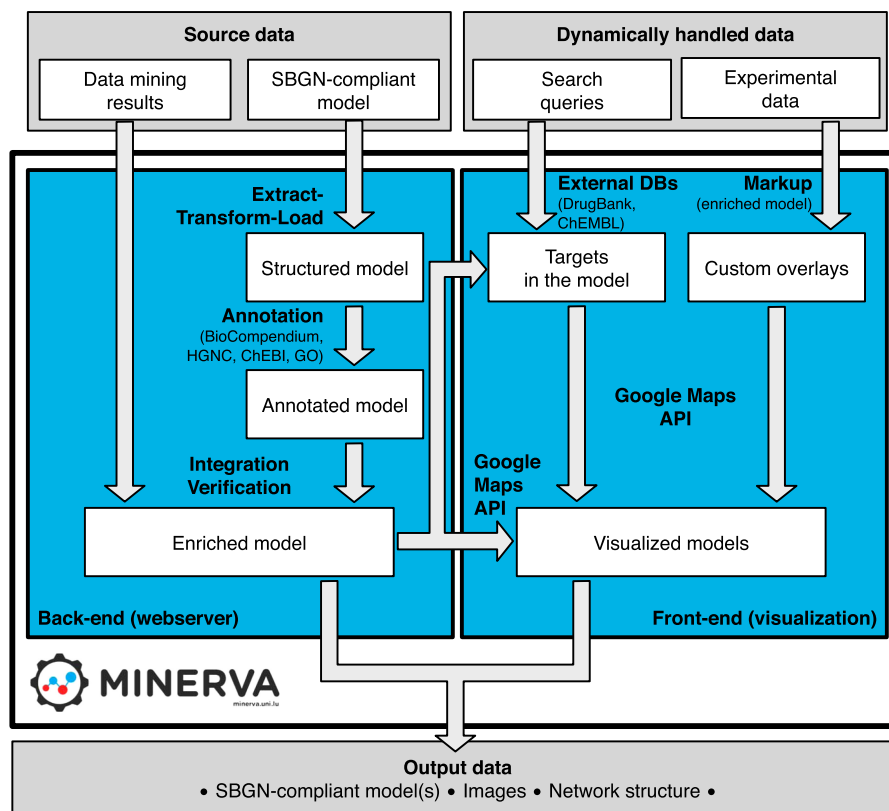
Source data

Data mining results

SBGN-compliant model

Dynamically handled data

Search queries

Experimental data

Extract-Transform-Load

Structured model

Annotation
(BioCompendium, HGNC, ChEBI, GO)

Annotated model

Integration Verification

Enriched model

Back-end (webserver)

External DBs
(DrugBank, ChEMBL)

Markup
(enriched model)

Targets in the model

Custom overlays

Google Maps API

Google Maps API

Visualized models

Front-end (visualization)

MINERVA
minerva.uni.lu

Output data
• SBGN-compliant model(s) • Images • Network structure •